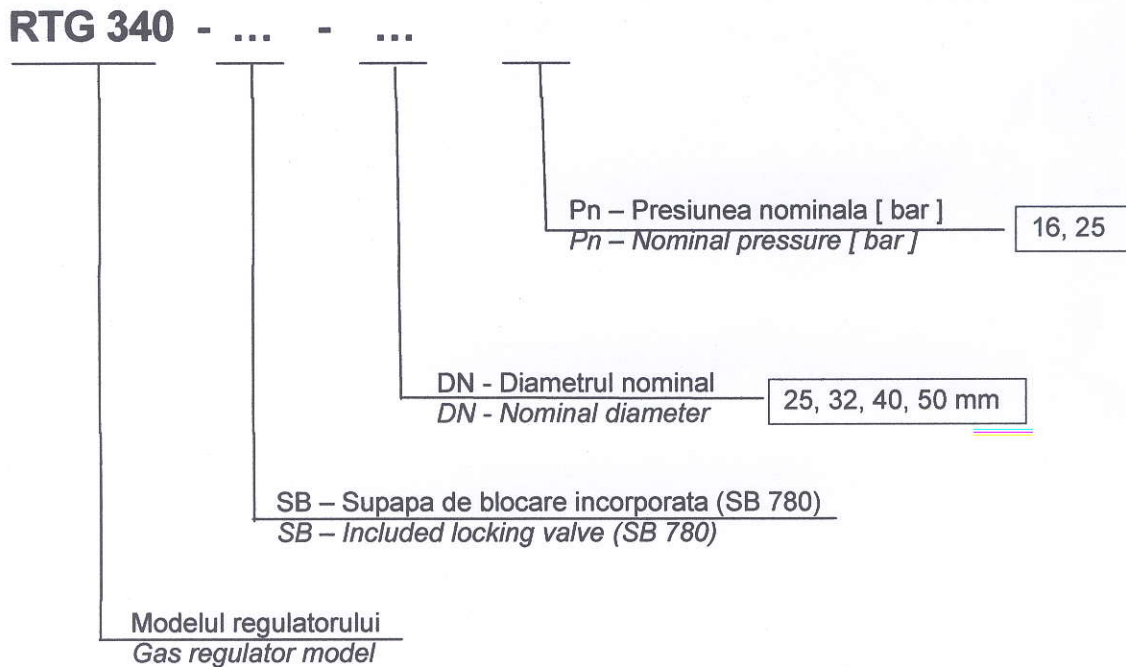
RTG 340 - ... - ...

Pn – Presiunea nominala [ bar ]
Pn – Nominal pressure [ bar ]

16, 25

DN - Diametrul nominal
DN - Nominal diameter

25, 32, 40, 50 mm

SB – Supapa de blocare incorporata (SB 780)
SB – Included locking valve (SB 780)

Modelul regulatorului
Gas regulator model